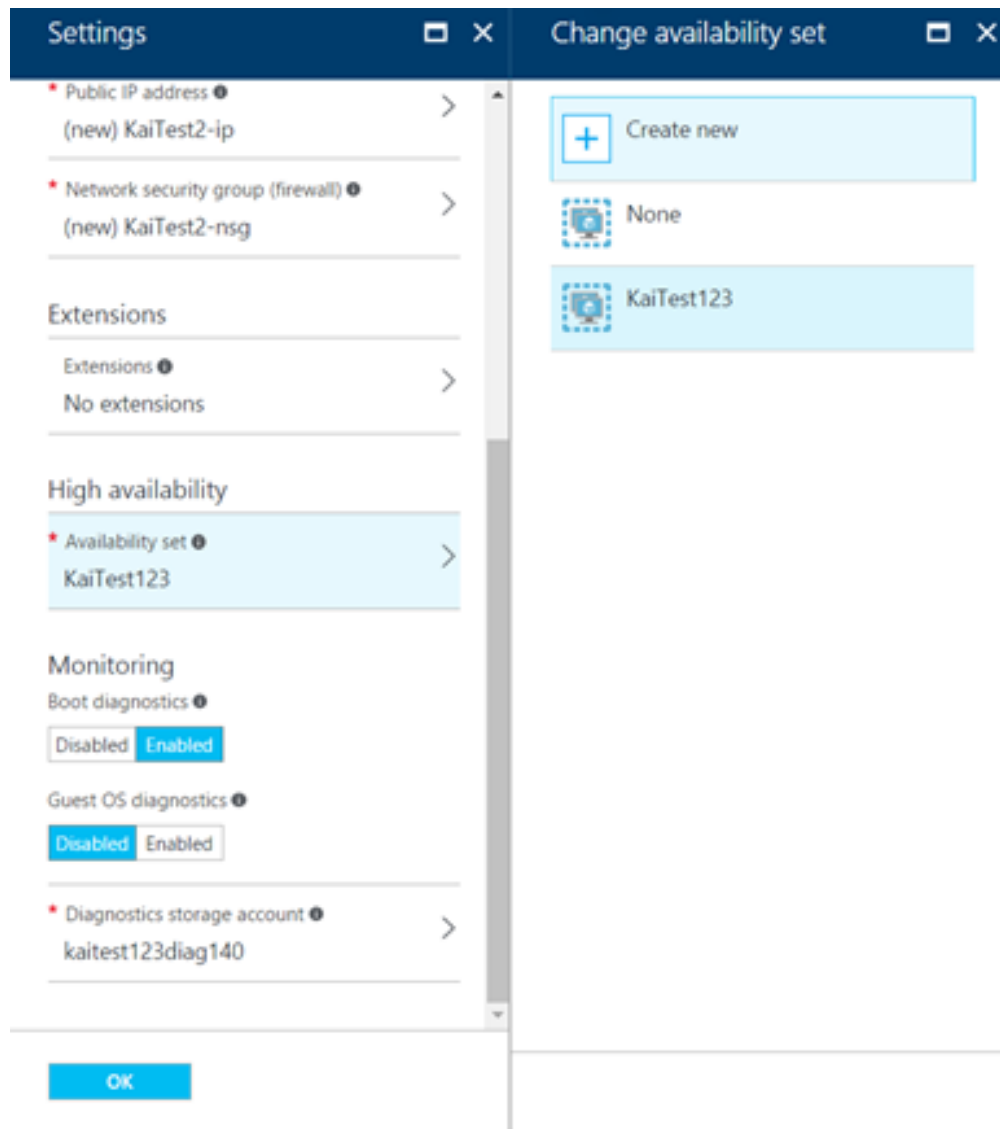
Settings

* Public IP address
(new) KaiTest2-ip

* Network security group (firewall)
(new) KaiTest2-nsg

Extensions

Extensions
No extensions

High availability

* Availability set
KaiTest123

Monitoring

Boot diagnostics
Disabled Enabled

Guest OS diagnostics
Disabled Enabled

* Diagnostics storage account
kaitest123diag140

OK

Change availability set

Create new

None

KaiTest123